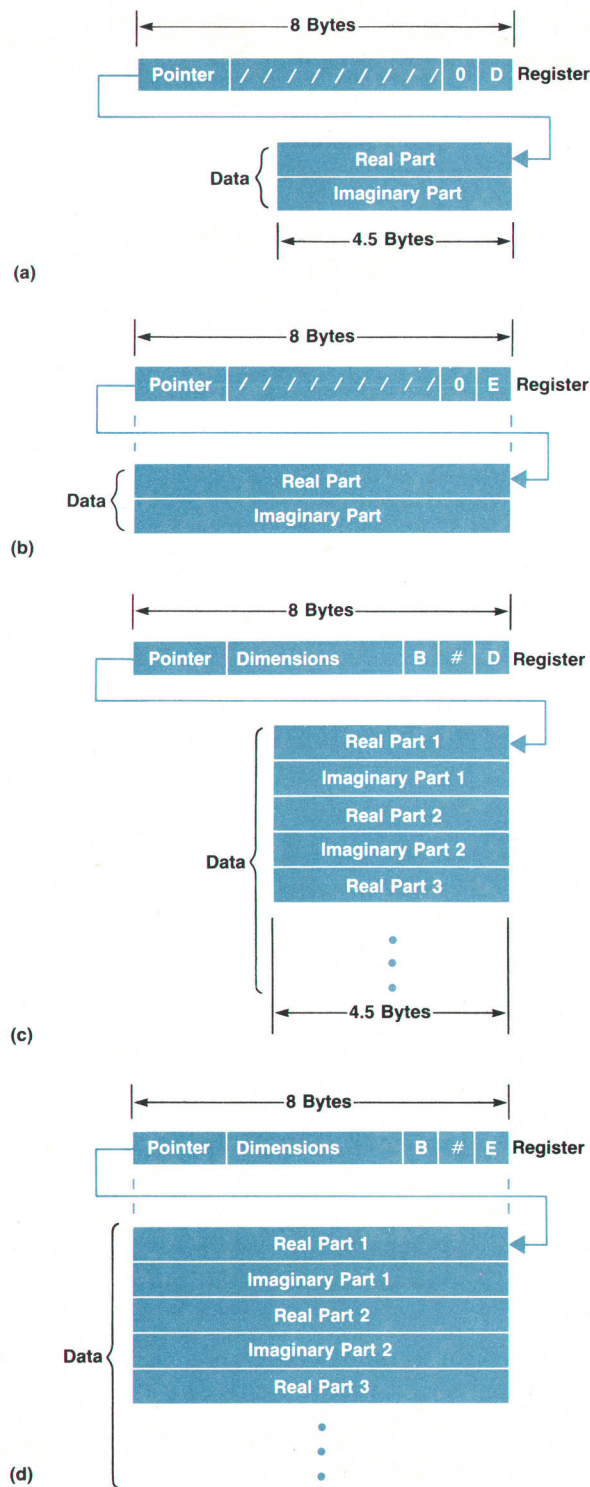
8 Bytes

Pointer / / / / / / / / / 0 D Register

Data

Real Part

Imaginary Part

4.5 Bytes

(a)

8 Bytes

Pointer / / / / / / / / / 0 E Register

Data

Real Part

Imaginary Part

(b)

8 Bytes

Pointer Dimensions B # D Register

Data

Real Part 1

Imaginary Part 1

Real Part 2

Imaginary Part 2

Real Part 3

4.5 Bytes

(c)

8 Bytes

Pointer Dimensions B # E Register

Data

Real Part 1

Imaginary Part 1

Real Part 2

Imaginary Part 2

Real Part 3

(d)